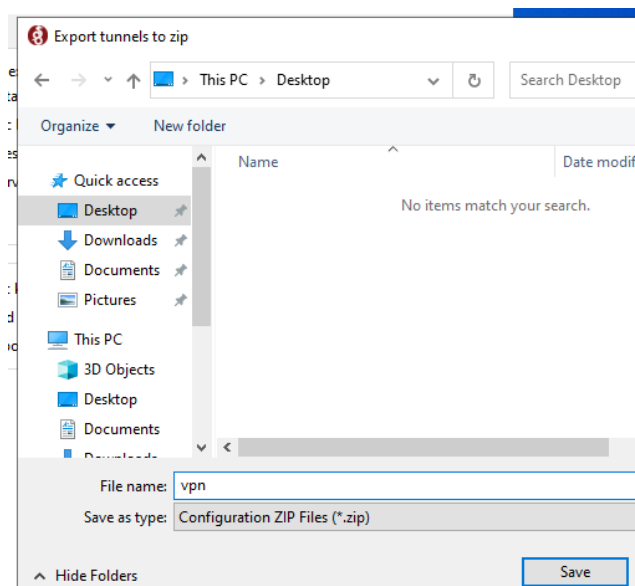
Export tunnels to zip

This PC > Desktop

Search Desktop

Organize ▾ New folder

Quick access
Desktop
Downloads
Documents
Pictures
This PC
3D Objects
Desktop
Documents
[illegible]

Name
Date modif

No items match your search.

File name: vpn
Save as type: Configuration ZIP Files (*.zip)

Hide Folders
Save